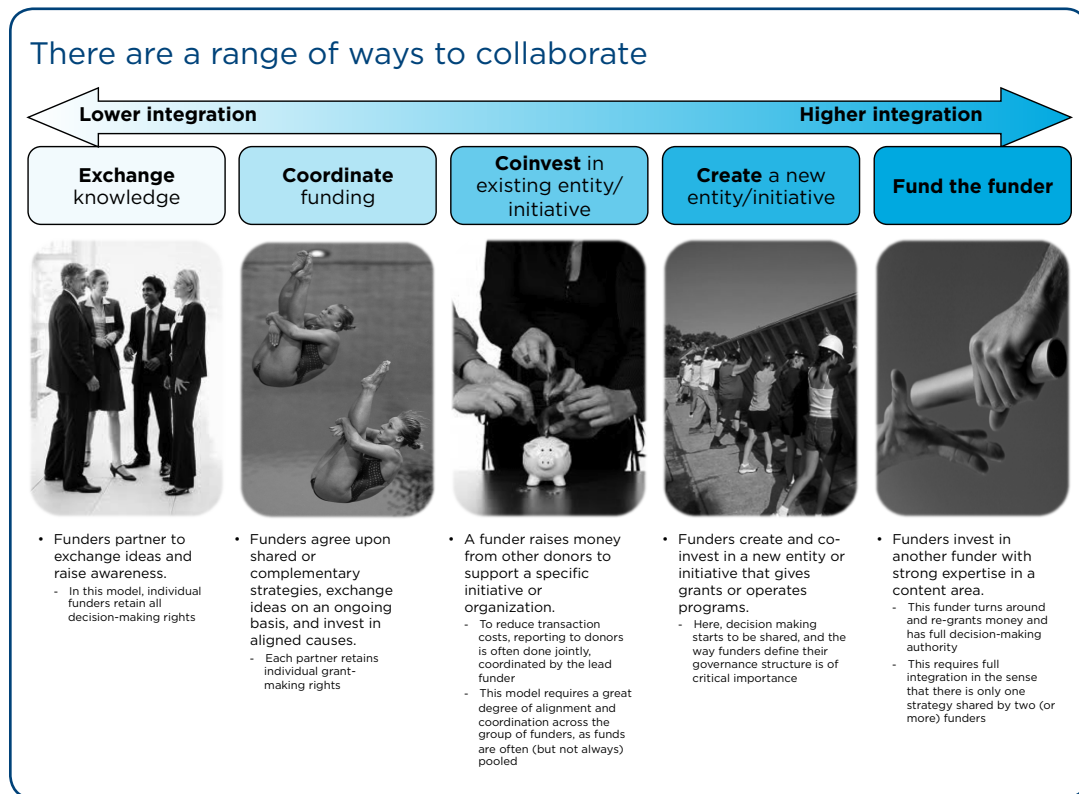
There are a range of ways to collaborate

Lower integration

Higher integration

**Exchange** knowledge

**Coordinate** funding

**Coinvest** in existing entity/ initiative

**Create** a new entity/initiative

**Fund the funder**

- Funders partner to exchange ideas and raise awareness.
  - In this model, individual funders retain all decision-making rights

- Funders agree upon shared or complementary strategies, exchange ideas on an ongoing basis, and invest in aligned causes.
  - Each partner retains individual grant-making rights

- A funder raises money from other donors to support a specific initiative or organization.
  - To reduce transaction costs, reporting to donors is often done jointly, coordinated by the lead funder
  - This model requires a great degree of alignment and coordination across the group of funders, as funds are often (but not always) pooled

- Funders create and co-invest in a new entity or initiative that gives grants or operates programs.
  - Here, decision making starts to be shared, and the way funders define their governance structure is of critical importance

- Funders invest in another funder with strong expertise in a content area.
  - This funder turns around and re-grants money and has full decision-making authority
  - This requires full integration in the sense that there is only one strategy shared by two (or more) funders